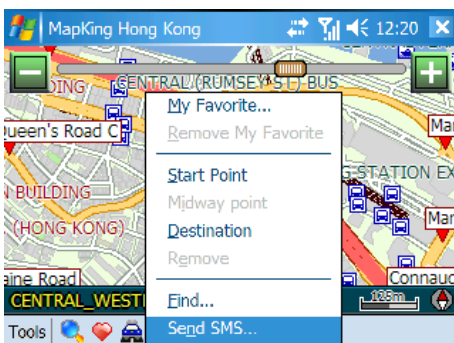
MapKing Hong Kong 12:20

CENTRAL (RUMSEY ST.) BUS

DING

Queen's Road C

N BUILDING

(HONG KONG)

aine Road

CENTRAL_WEST

Tools

My Favorite...
Remove My Favorite
Start Point
Midway point
Destination
Remove
Find...
Send SMS...

Mar

G STATION EX

Mar

Connaug

125m